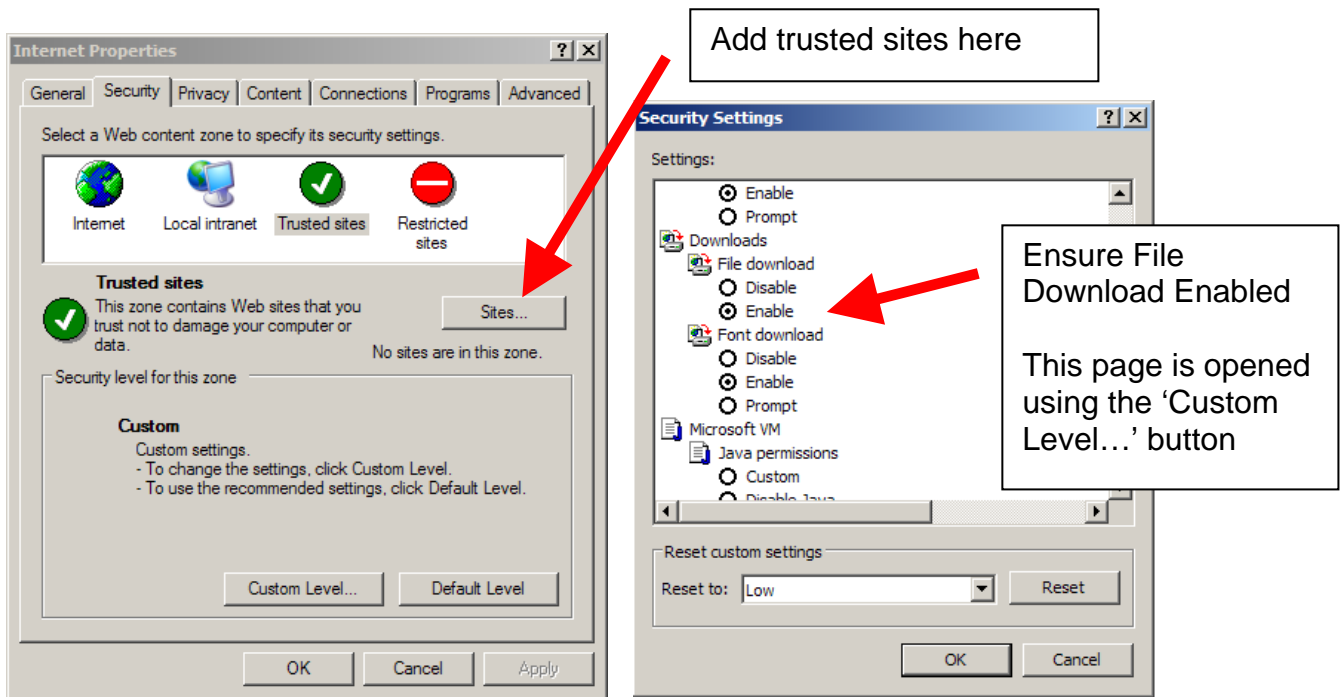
Internet Properties

General | Security | Privacy | Content | Connections | Programs | Advanced

Select a Web content zone to specify its security settings.

Internet
Local intranet
Trusted sites
Restricted sites

Trusted sites
This zone contains Web sites that you trust not to damage your computer or data.

Sites...

No sites are in this zone.

Security level for this zone

Custom
Custom settings.
- To change the settings, click Custom Level.
- To use the recommended settings, click Default Level.

Custom Level...
Default Level

OK
Cancel
Apply

Add trusted sites here

Security Settings

Settings:

Enable
Prompt
Downloads
File download
Disable
Enable
Font download
Disable
Enable
Prompt
Microsoft VM
Java permissions
Custom
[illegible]

Ensure File Download Enabled

This page is opened using the 'Custom Level…' button

Reset custom settings
Reset to: Low
Reset

OK
Cancel